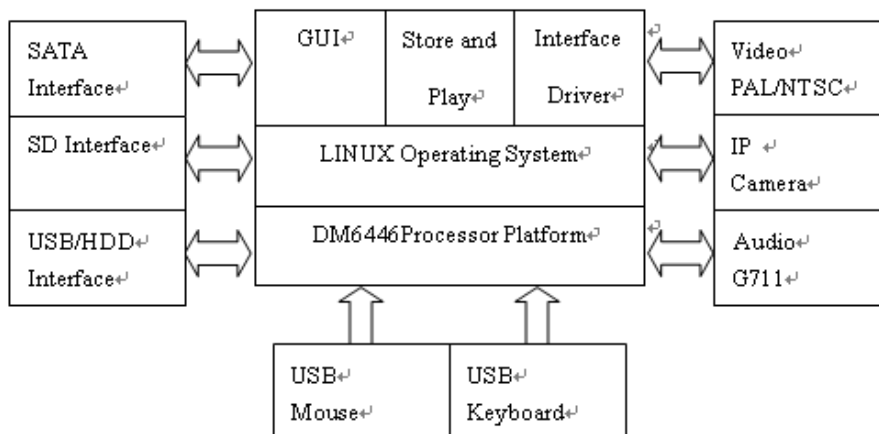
SATA Interface

SD Interface

USB/HDD Interface

GUI

Store and Play

Interface Driver

LINUX Operating System

DM6446Processor Platform

Video PAL/NTSC

IP Camera

Audio G711

USB Mouse

USB Keyboard